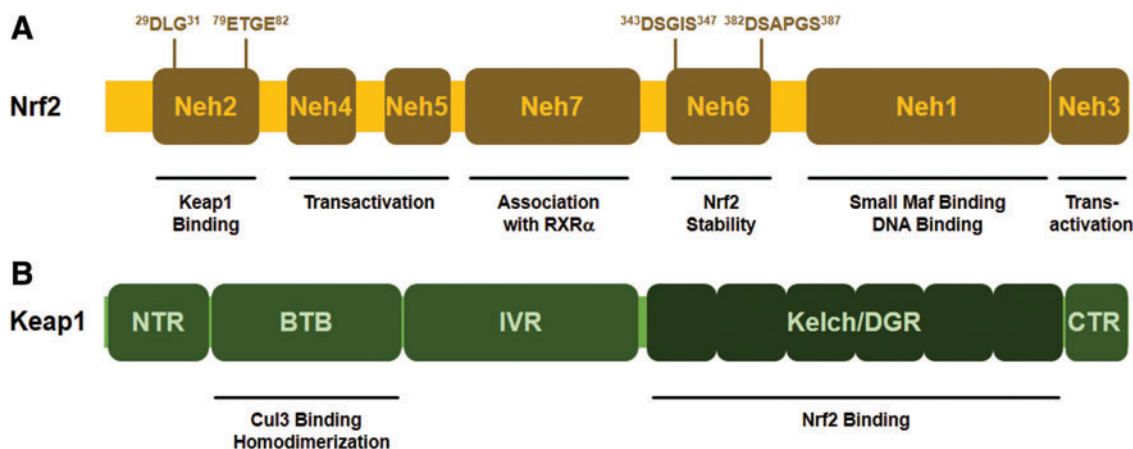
A

$^{29}$DLG$^{31}$ $^{79}$ETGE$^{82}$ $^{343}$DSGIS$^{347}$ $^{382}$DSAPGS$^{387}$

Nrf2

Neh2 Neh4 Neh5 Neh7 Neh6 Neh1 Neh3

Keap1 Binding

Transactivation

Association with RXRα

Nrf2 Stability

Small Maf Binding DNA Binding

Transactivation

B

Keap1

NTR BTB IVR Kelch/DGR CTR

Cul3 Binding Homodimerization

Nrf2 Binding